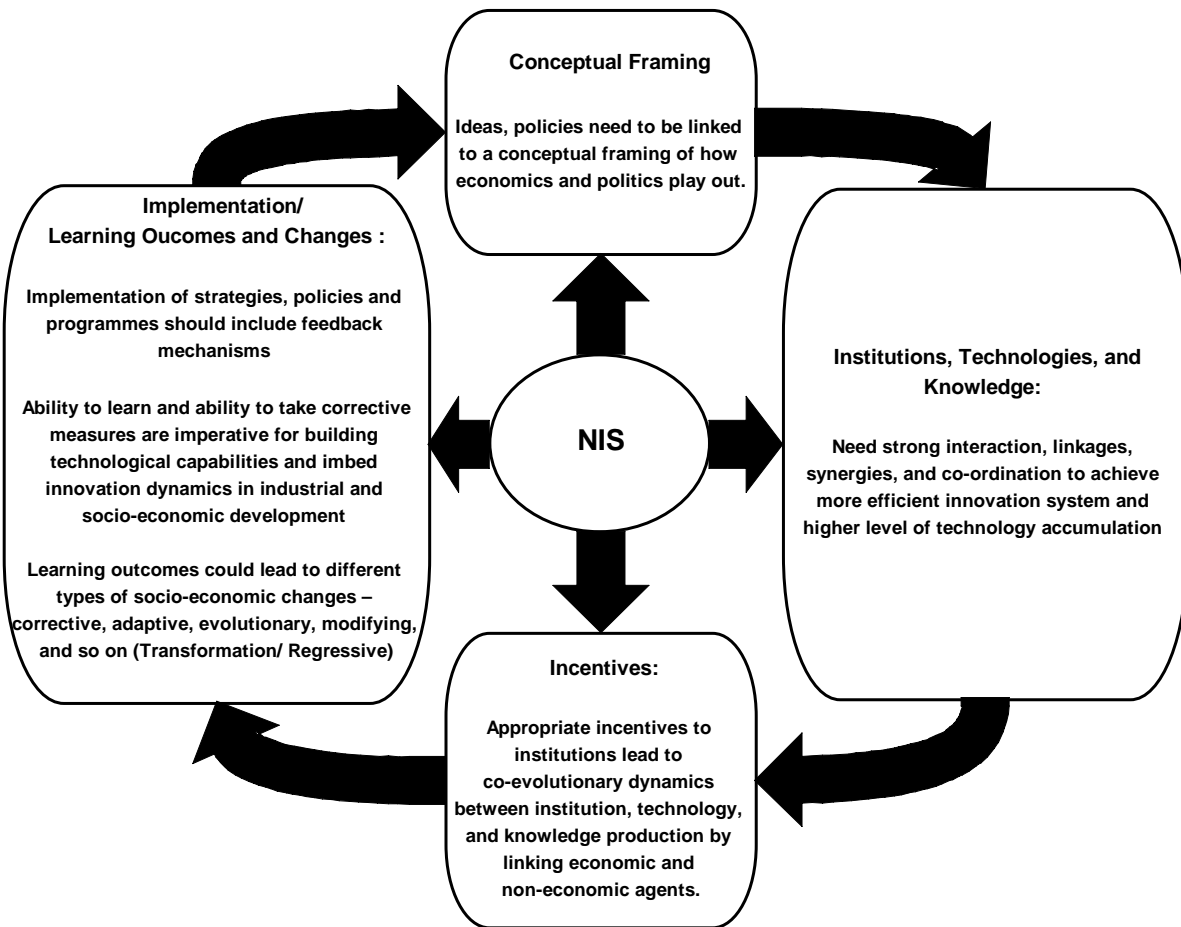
Conceptual Framing

Ideas, policies need to be linked to a conceptual framing of how economics and politics play out.

Institutions, Technologies, and Knowledge:

Need strong interaction, linkages, synergies, and co-ordination to achieve more efficient innovation system and higher level of technology accumulation

Incentives:

Appropriate incentives to institutions lead to co-evolutionary dynamics between institution, technology, and knowledge production by linking economic and non-economic agents.

Implementation/ Learning Oucomes and Changes :

Implementation of strategies, policies and programmes should include feedback mechanisms

Ability to learn and ability to take corrective measures are imperative for building technological capabilities and imbed innovation dynamics in industrial and socio-economic development

Learning outcomes could lead to different types of socio-economic changes – corrective, adaptive, evolutionary, modifying, and so on (Transformation/ Regressive)

NIS